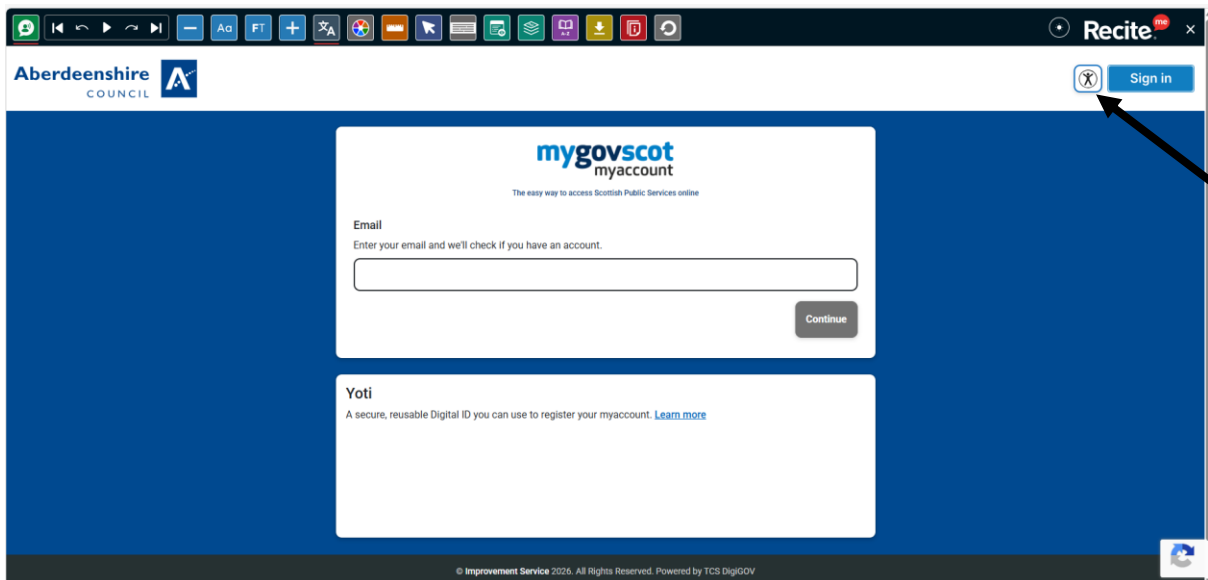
Aa FT

Recite me ×

Aberdeenshire COUNCIL

Sign in

mygovscot myaccount

The easy way to access Scottish Public Services online

Email

Enter your email and we'll check if you have an account.

Continue

Yoti

A secure, reusable Digital ID you can use to register your myaccount. Learn more

© Improvement Service 2026. All Rights Reserved. Powered by TCS DigiGOV